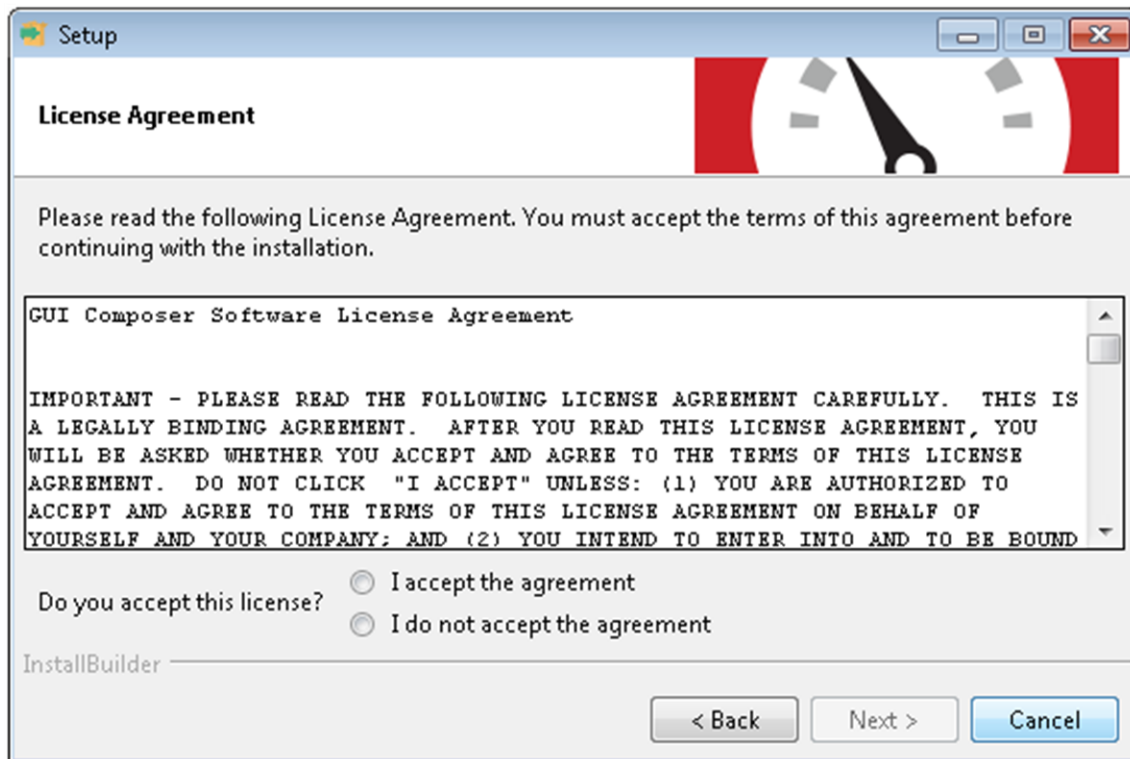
Setup

License Agreement

Please read the following License Agreement. You must accept the terms of this agreement before continuing with the installation.

GUI Composer Software License Agreement

IMPORTANT - PLEASE READ THE FOLLOWING LICENSE AGREEMENT CAREFULLY. THIS IS A LEGALLY BINDING AGREEMENT. AFTER YOU READ THIS LICENSE AGREEMENT, YOU WILL BE ASKED WHETHER YOU ACCEPT AND AGREE TO THE TERMS OF THIS LICENSE AGREEMENT. DO NOT CLICK "I ACCEPT" UNLESS: (1) YOU ARE AUTHORIZED TO ACCEPT AND AGREE TO THE TERMS OF THIS LICENSE AGREEMENT ON BEHALF OF YOURSELF AND YOUR COMPANY; AND (2) YOU INTEND TO ENTER INTO AND TO BE BOUND

Do you accept this license?
I accept the agreement
I do not accept the agreement

InstallBuilder

< Back
Next >
Cancel